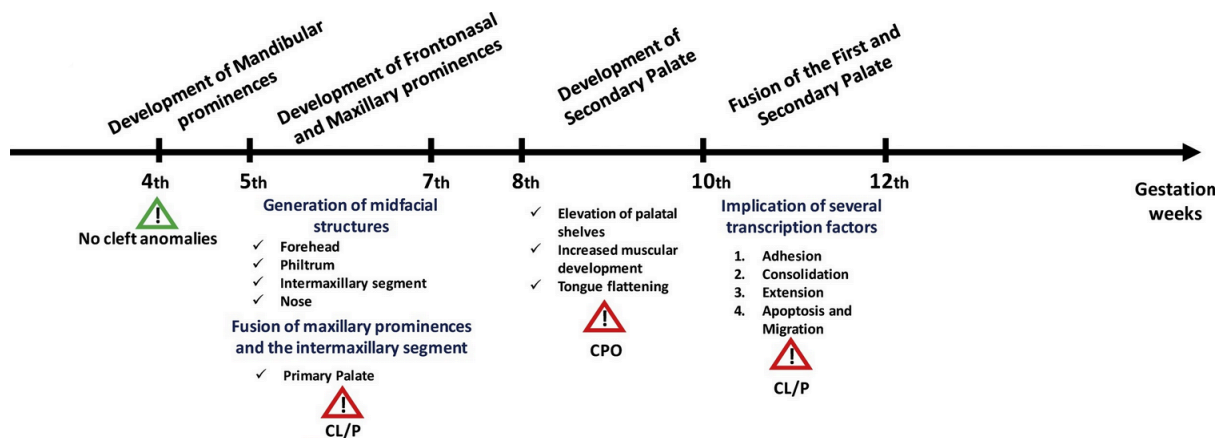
Development of Mandibular prominences

Development of Frontonasal and Maxillary prominences

Development of Secondary Palate

Fusion of the First and Secondary Palate

4th

5th

7th

8th

10th

12th

Gestation weeks

!

No cleft anomalies

Generation of midfacial structures

✓ Forehead
✓ Philtrum
✓ Intermaxillary segment
✓ Nose

Fusion of maxillary prominences and the intermaxillary segment

✓ Primary Palate

!

CL/P

✓ Elevation of palatal shelves
✓ Increased muscular development
✓ Tongue flattening

!

CPO

Implication of several transcription factors

1. Adhesion
2. Consolidation
3. Extension
4. Apoptosis and Migration

!

CL/P